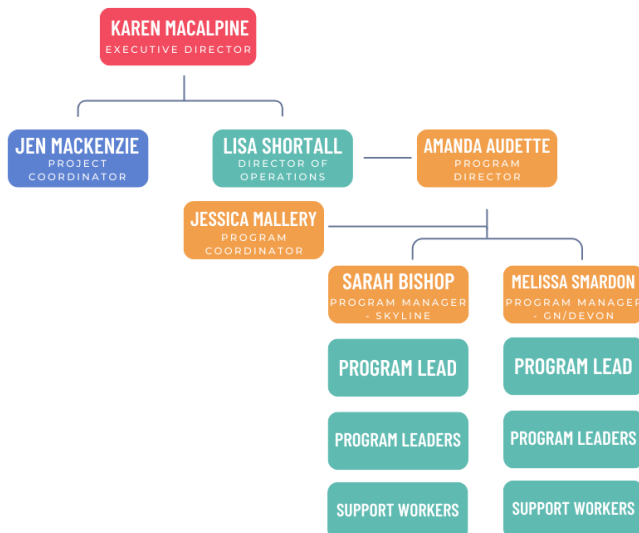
KAREN MACALPINE
EXECUTIVE DIRECTOR

JEN MACKENZIE
PROJECT COORDINATOR

LISA SHORTALL
DIRECTOR OF OPERATIONS

AMANDA AUDETTE
PROGRAM DIRECTOR

JESSICA MALLERY
PROGRAM COORDINATOR

SARAH BISHOP
PROGRAM MANAGER - SKYLINE

MELISSA SMARDON
PROGRAM MANAGER - GN/DEVON

PROGRAM LEAD

PROGRAM LEAD

PROGRAM LEADERS

PROGRAM LEADERS

SUPPORT WORKERS

SUPPORT WORKERS